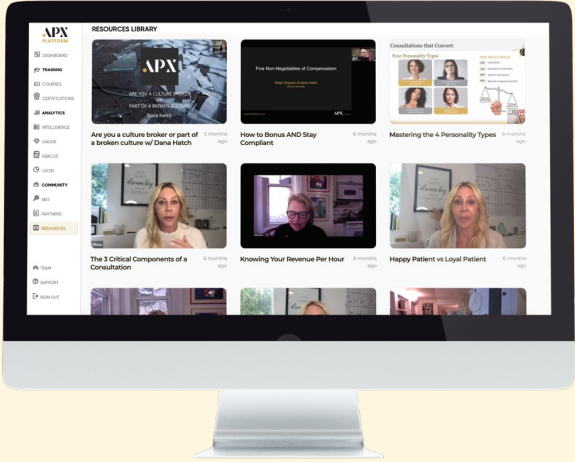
APX
PLATFORM

DASHBOARD
TRAINING
COURSES
CERTIFICATIONS
ANALYTICS
INTELLIGENCE
GAUGE
ABACUS
LUCID
COMMUNITY
SEO
PARTNERS
RESOURCES

TEAM
SUPPORT
SIGN OUT

RESOURCES LIBRARY

APX
ARE YOU A CULTURE BROKER OR PART OF A BROKEN CULTURE?
Dana Hatch

Are you a culture broker or part of a broken culture w/ Dana Hatch
5 months ago

Five Non-Negotiables of Compensation

How to Bonus AND Stay Compliant
6 months ago

Consultations that Convert
Your Personality Types

Mastering the 4 Personality Types
6 months ago

The 3 Critical Components of a Consultation
6 months ago

Knowing Your Revenue Per Hour
6 months ago

Happy Patient vs Loyal Patient
6 months ago